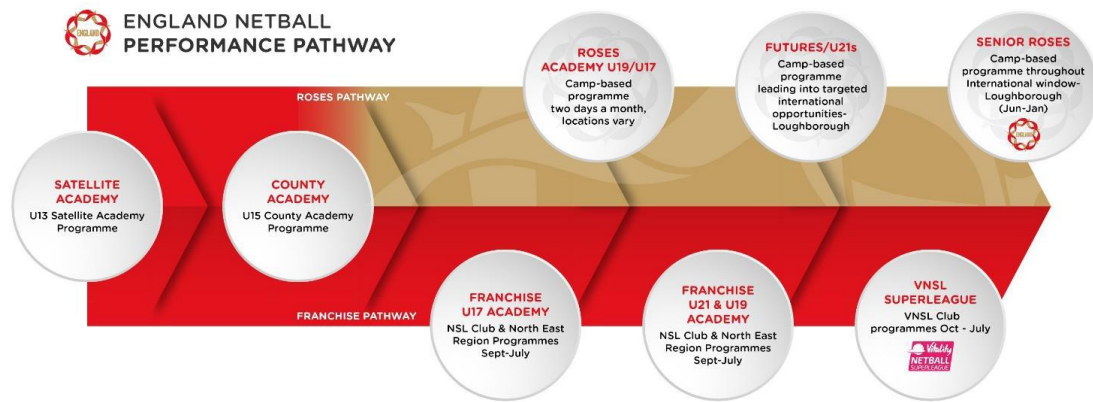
ENGLAND

ENGLAND NETBALL
PERFORMANCE PATHWAY

ROSES PATHWAY

ROSES ACADEMY U19/U17
Camp-based programme two days a month, locations vary

FUTURES/U21s
Camp-based programme leading into targeted international opportunities-Loughborough

SENIOR ROSES
Camp-based programme throughout International window-Loughborough (Jun-Jan)

ENGLAND

SATELLITE ACADEMY
U13 Satellite Academy Programme

COUNTY ACADEMY
U15 County Academy Programme

FRANCHISE PATHWAY

FRANCHISE U17 ACADEMY
NSL Club & North East Region Programmes Sept-July

FRANCHISE U21 & U19 ACADEMY
NSL Club & North East Region Programmes Sept-July

VNSL SUPERLEAGUE
VNSL Club programmes Oct - July

Vitality NETBALL SUPERLEAGUE